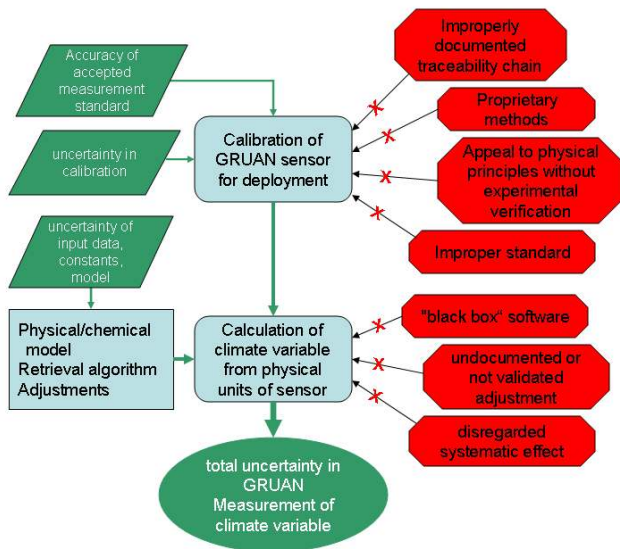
Accuracy of accepted measurement standard

uncertainty in calibration

uncertainty of input data, constants, model

Calibration of GRUAN sensor for deployment

Improperly documented traceability chain

Proprietary methods

Appeal to physical principles without experimental verification

Improper standard

Physical/chemical model
Retrieval algorithm
Adjustments

Calculation of climate variable from physical units of sensor

"black box" software

undocumented or not validated adjustment

disregarded systematic effect

total uncertainty in GRUAN Measurement of climate variable